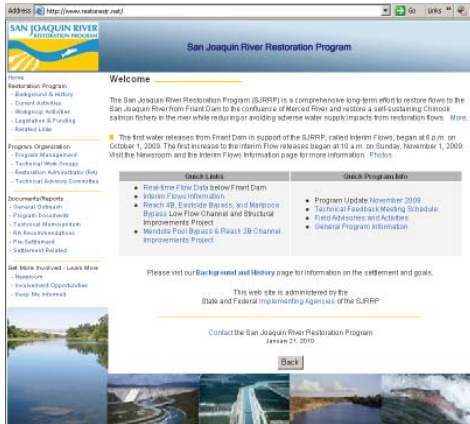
Address http://www.restoresjr.net/ Go Links

SAN JOAQUIN RIVER RESTORATION PROGRAM

San Joaquin River Restoration Program

Home
Restoration Program
- Background & History
- Current Activities
- Workgroup Activities
- Legislation & Funding
- Related Links

Program Organization
- Program Management
- Technical Work Groups
- Restoration Administrator (RA)
- Technical Advisory Committee

Documents/Reports
- General Outreach
- Program Documents
- Technical Memorandum
- RA Recommendations
- Pre-Settlement
- Settlement Related

Get More Involved - Learn More
- Newsroom
- Involvement Opportunities
- Keep Me Informed

Welcome

The San Joaquin River Restoration Program (SJRRP) is a comprehensive long-term effort to restore flows to the San Joaquin River from Friant Dam to the confluence of Merced River and restore a self-sustaining Chinook salmon fishery in the river while reducing or avoiding adverse water supply impacts from restoration flows. More...

The first water releases from Friant Dam in support of the SJRRP, called Interim Flows, began at 6 p.m. on October 1, 2009. The first increase to the Interim Flow releases began at 10 a.m. on Sunday, November 1, 2009. Visit the Newsroom and the Interim Flows Information page for more information. Photos

| Quick Links | Quick Program Info |
|---|---|
| • Real-time Flow Data below Friant Dam<br>• Interim Flows Information<br>• Reach 4B, Eastside Bypass, and Mariposa Bypass Low Flow Channel and Structural Improvements Project<br>• Mendota Pool Bypass & Reach 2B Channel Improvements Project | • Program Update November 2009<br>• Technical Feedback Meeting Schedule<br>• Field Advisories and Activities<br>• General Program Information |

Please visit our Background and History page for information on the settlement and goals.

This web site is administered by the State and Federal Implementing Agencies of the SJRRP

Contact the San Joaquin River Restoration Program
January 21, 2010

Back